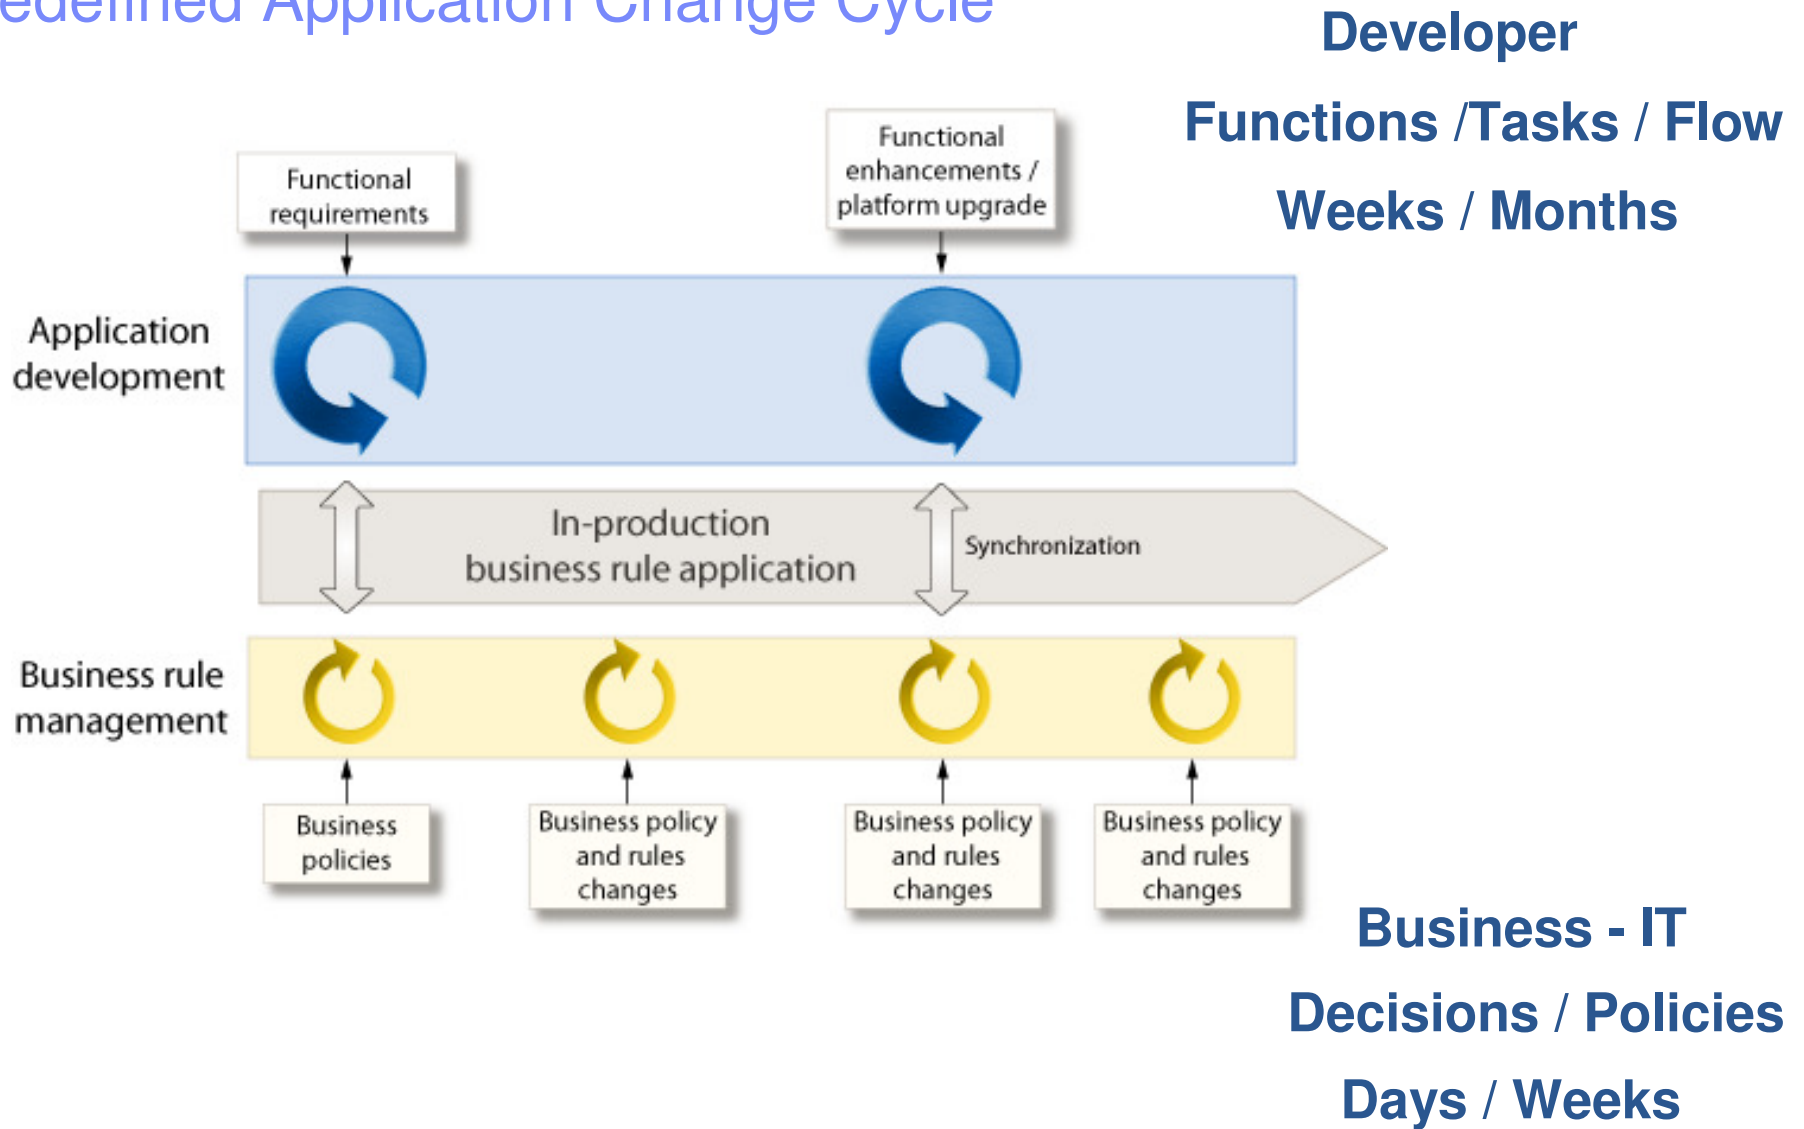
edefined Application Change Cycle

Developer

Functions /Tasks / Flow

Weeks / Months

Functional requirements

Functional enhancements / platform upgrade

Application development

In-production business rule application

Synchronization

Business rule management

Business policies

Business policy and rules changes

Business policy and rules changes

Business policy and rules changes

Business - IT

Decisions / Policies

Days / Weeks